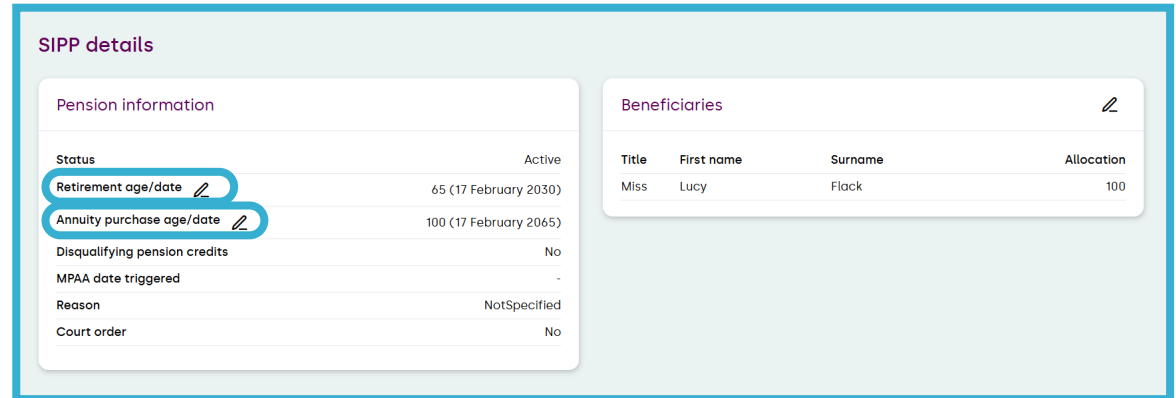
SIPP details

Pension information

| | |
|---|---|
| Status | Active |
| Retirement age/date | 65 (17 February 2030) |
| Annuity purchase age/date | 100 (17 February 2065) |
| Disqualifying pension credits | No |
| MPAA date triggered | - |
| Reason | NotSpecified |
| Court order | No |

Beneficiaries

| Title | First name | Surname | Allocation |
|---|---|---|---|
| Miss | Lucy | Flack | 100 |